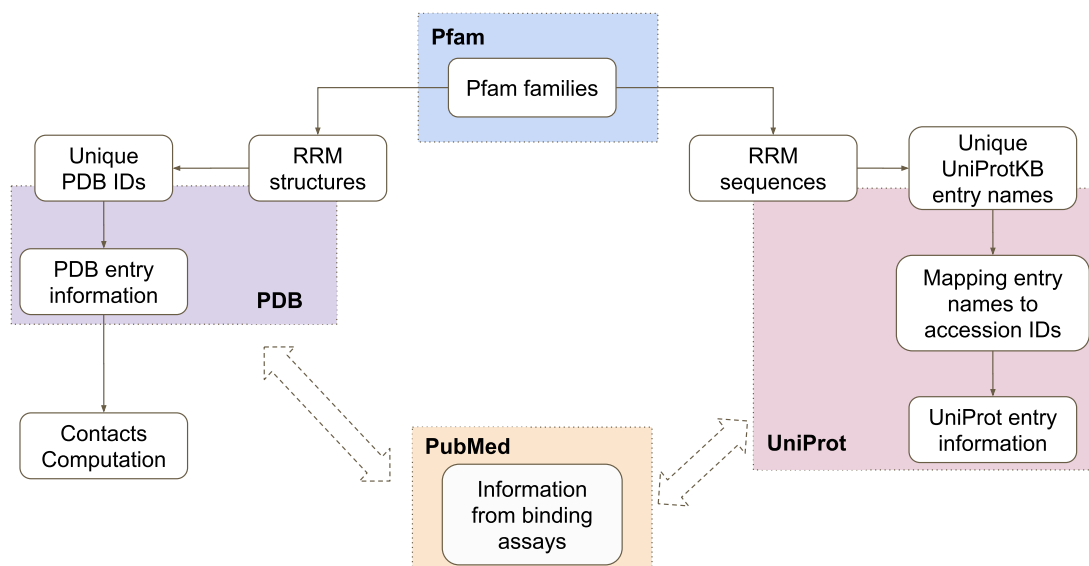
Pfam

Pfam families

RRM structures

Unique PDB IDs

PDB entry information

PDB

Contacts Computation

RRM sequences

Unique UniProtKB entry names

Mapping entry names to accession IDs

UniProt entry information

UniProt

PubMed

Information from binding assays